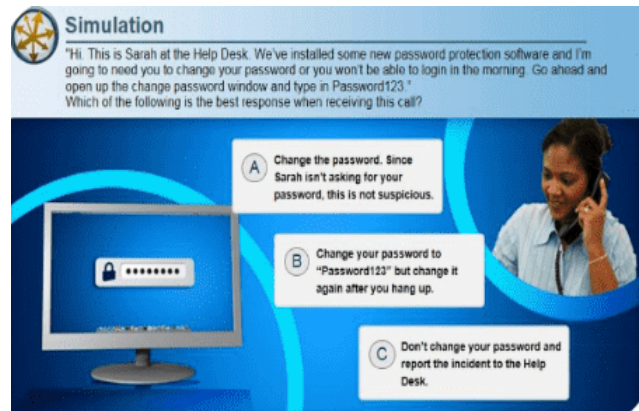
Simulation

"Hi. This is Sarah at the Help Desk. We've installed some new password protection software and I'm going to need you to change your password or you won't be able to login in the morning. Go ahead and open up the change password window and type in Password123."
Which of the following is the best response when receiving this call?

A Change the password. Since Sarah isn't asking for your password, this is not suspicious.

B Change your password to "Password123" but change it again after you hang up.

C Don't change your password and report the incident to the Help Desk.

••••••••